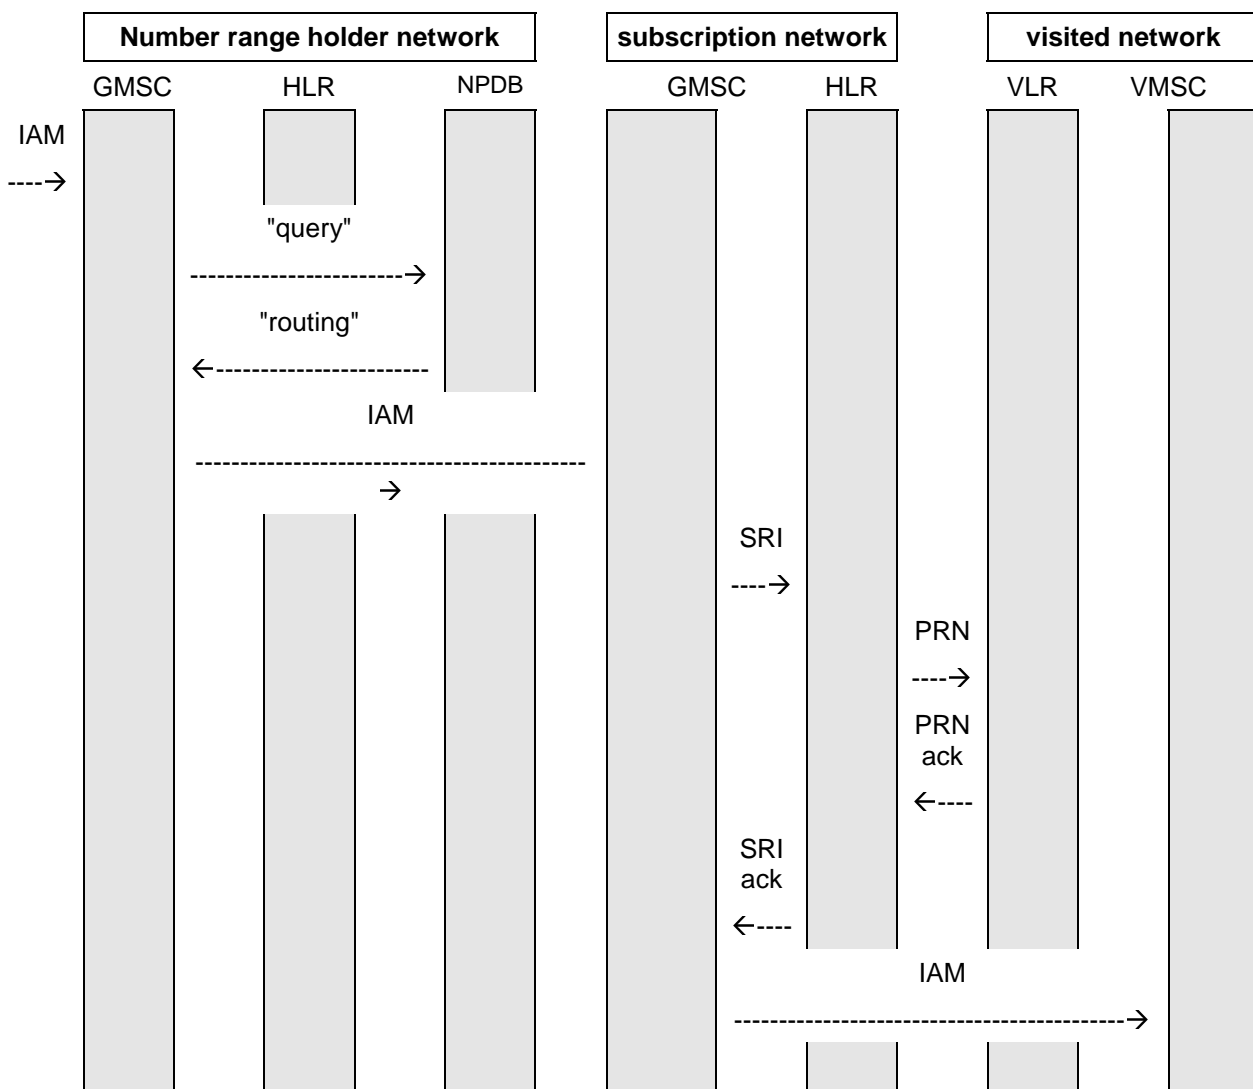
Number range holder network

subscription network

visited network

GMSC HLR NPDB GMSC HLR VLR VMSC

IAM
----→

"query"
-----------------------→

"routing"
←-----------------------

IAM
------------------------------------------→

SRI
----→

PRN
----→

PRN ack
←----

SRI ack
←----

IAM
------------------------------------------→